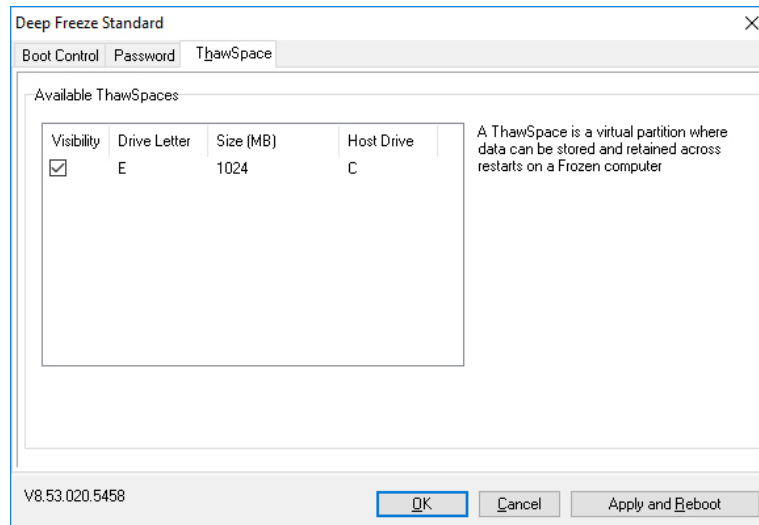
Deep Freeze Standard

×

Boot Control Password ThawSpace

Available ThawSpaces

| Visibility | Drive Letter | Size (MB) | Host Drive |
|---|---|---|---|
| ☑ | E | 1024 | C |

A ThawSpace is a virtual partition where data can be stored and retained across restarts on a Frozen computer

V8.53.020.5458

OK

Cancel

Apply and Reboot